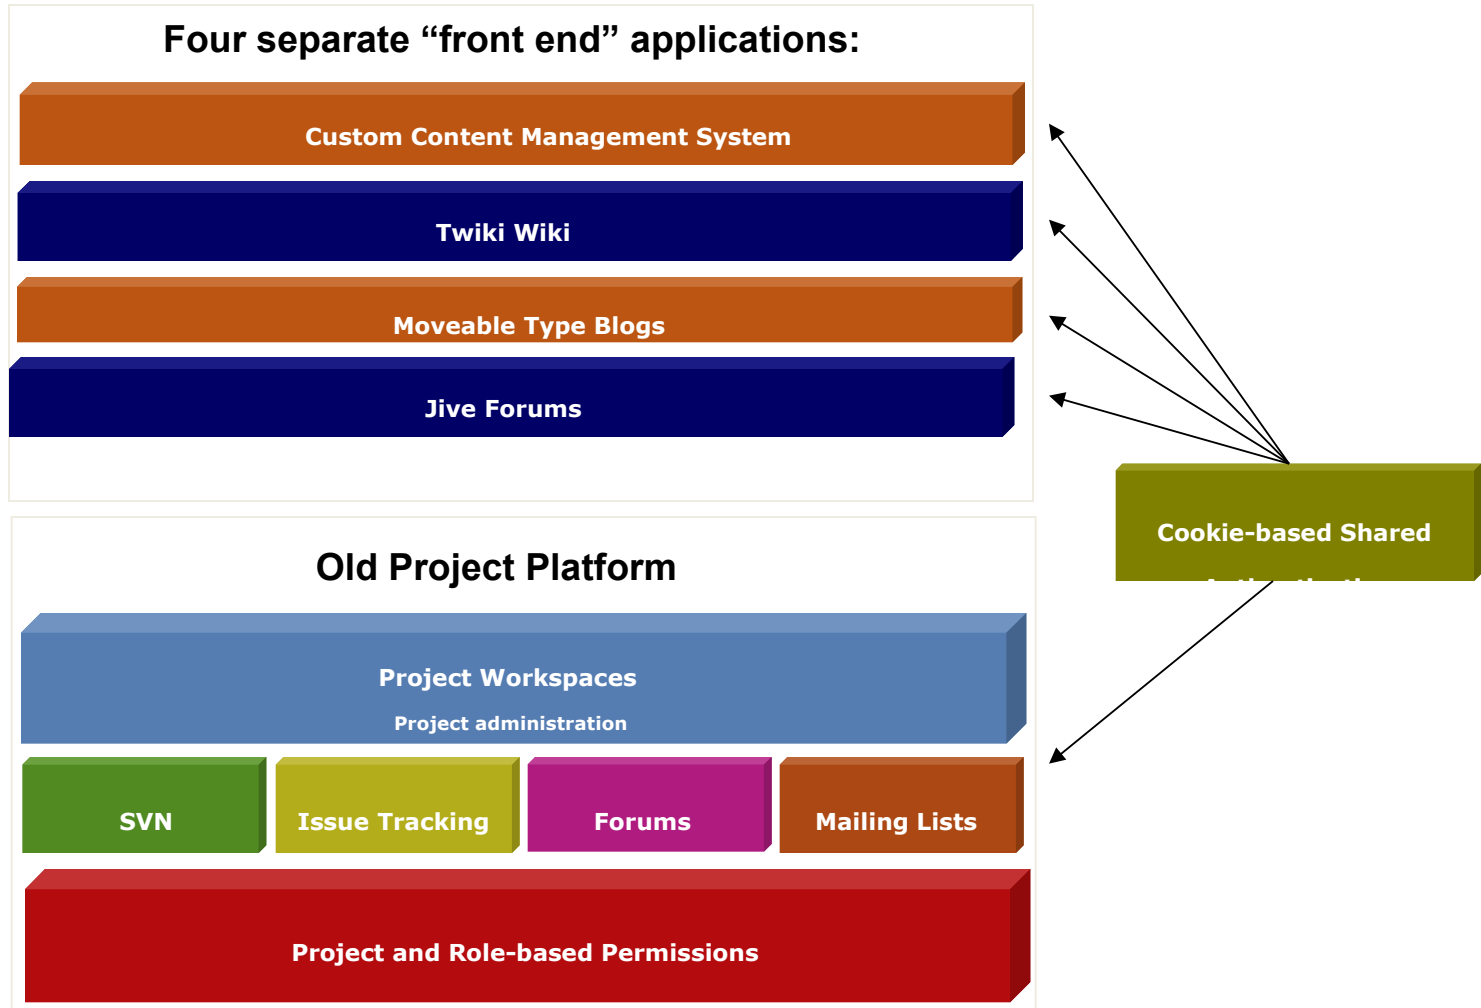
Four separate “front end” applications:

Custom Content Management System

Twiki Wiki

Moveable Type Blogs

Jive Forums

Cookie-based Shared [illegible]

Old Project Platform

Project Workspaces

Project administration

SVN

Issue Tracking

Forums

Mailing Lists

Project and Role-based Permissions